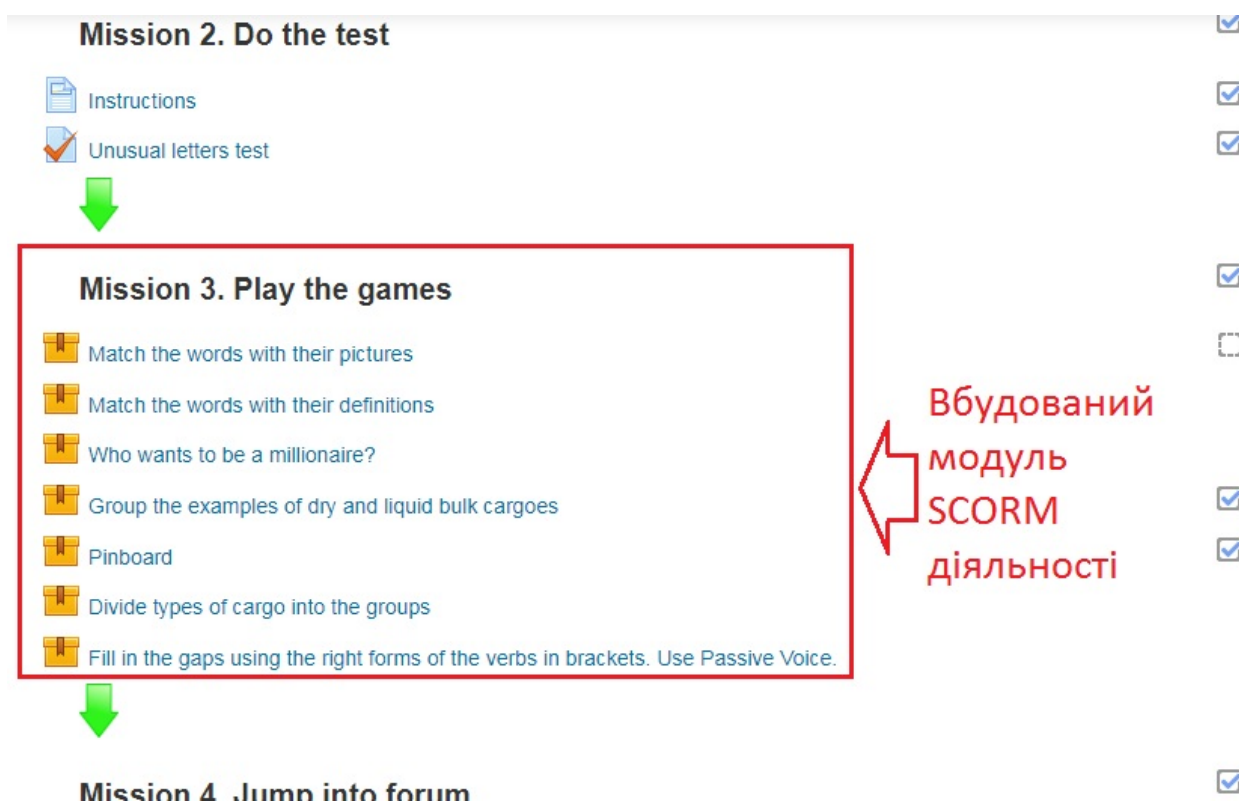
Mission 2. Do the test

Instructions

Unusual letters test

Mission 3. Play the games

Match the words with their pictures

Match the words with their definitions

Who wants to be a millionaire?

Group the examples of dry and liquid bulk cargoes

Pinboard

Divide types of cargo into the groups

Fill in the gaps using the right forms of the verbs in brackets. Use Passive Voice.

Вбудований модуль SCORM діяльності

Mission 4. Jump into forum